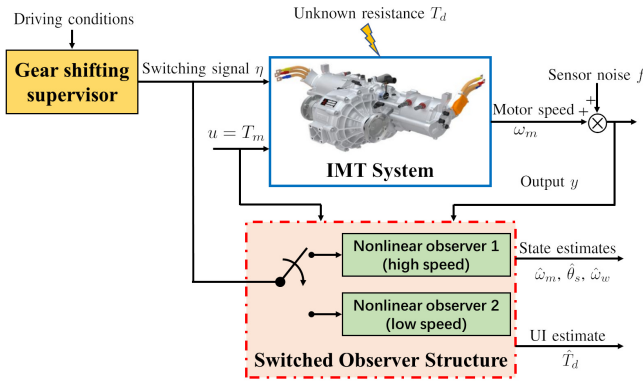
Driving conditions

Gear shifting supervisor

Switching signal $\eta$

Unknown resistance $T_d$

Sensor noise $f$

$u = T_m$

Motor speed $\omega_m$

+

+

IMT System

Output $y$

Nonlinear observer 1 (high speed)

Nonlinear observer 2 (low speed)

State estimates $\hat{\omega}_m, \hat{\theta}_s, \hat{\omega}_w$

UI estimate $\hat{T}_d$

Switched Observer Structure